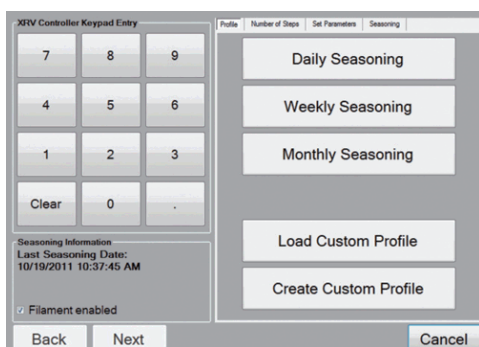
XRV Controller Keypad Entry

| 7 | 8 | 9 |
|---|---|---|
| 4 | 5 | 6 |
| 1 | 2 | 3 |
| Clear | 0 | . |

Seasoning Information
Last Seasoning Date:
10/19/2011 10:37:45 AM

Filament enabled

Profile
Number of Steps
Set Parameters
Seasoning

Daily Seasoning

Weekly Seasoning

Monthly Seasoning

Load Custom Profile

Create Custom Profile

Back
Next
Cancel